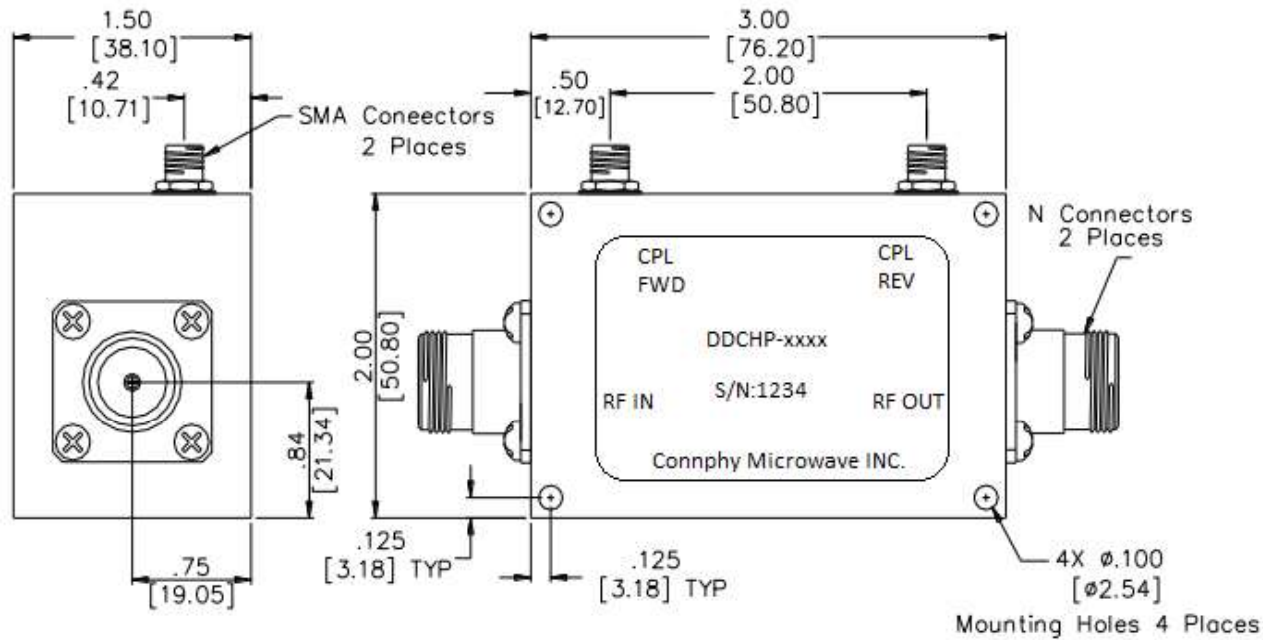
1.50
[38.10]
.42
[10.71]
SMA Coneectors
2 Places
3.00
[76.20]
.50
[12.70]
2.00
[50.80]
N Connectors
2 Places
CPL
FWD
CPL
REV
DDCHP-xxxx
S/N:1234
RF IN
RF OUT
Connphy Microwave INC.
2.00
[50.80]
.84
[21.34]
.75
[19.05]
.125
[3.18] TYP
.125
[3.18] TYP
4X ø.100
[ø2.54]
Mounting Holes 4 Places